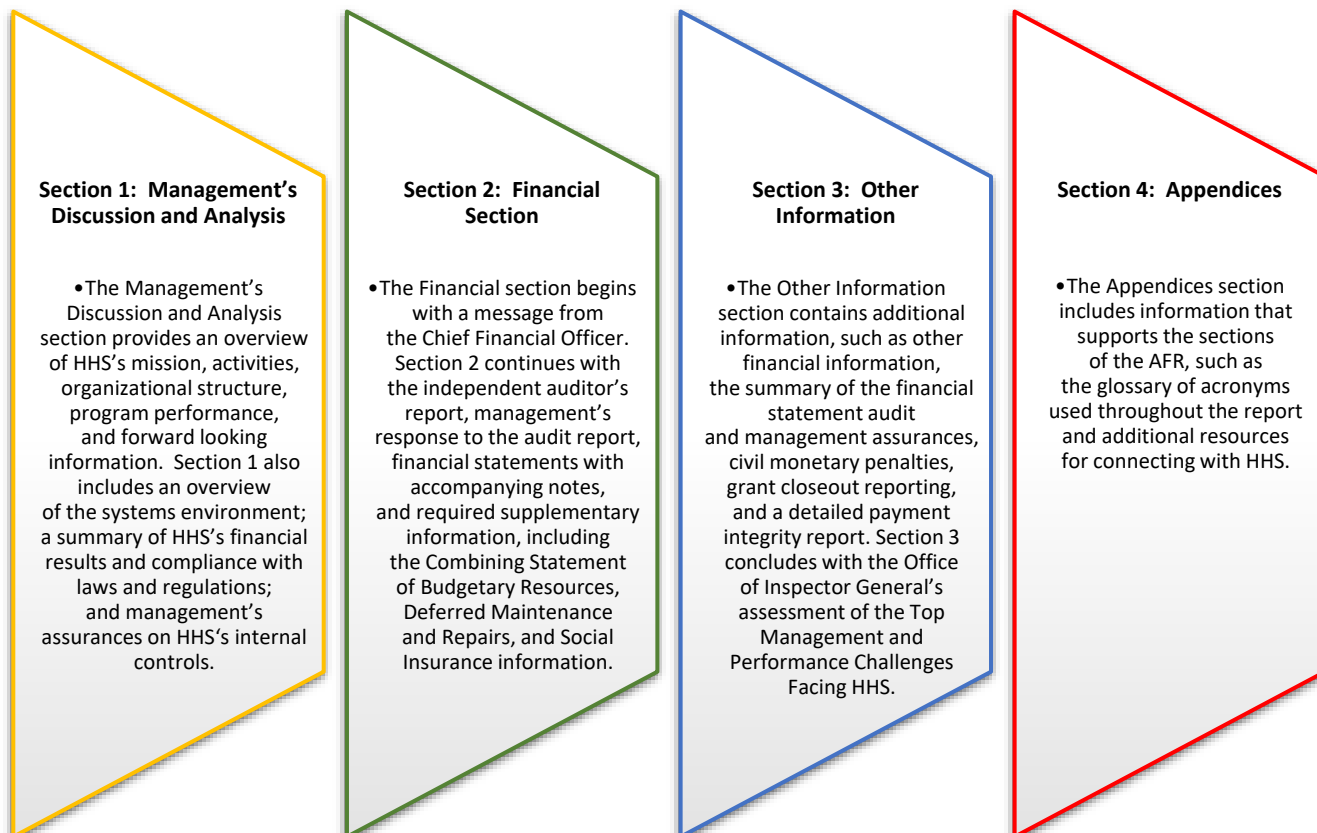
Section 1: Management's Discussion and Analysis

•The Management's Discussion and Analysis section provides an overview of HHS's mission, activities, organizational structure, program performance, and forward looking information. Section 1 also includes an overview of the systems environment; a summary of HHS's financial results and compliance with laws and regulations; and management's assurances on HHS's internal controls.

Section 2: Financial Section

•The Financial section begins with a message from the Chief Financial Officer. Section 2 continues with the independent auditor's report, management's response to the audit report, financial statements with accompanying notes, and required supplementary information, including the Combining Statement of Budgetary Resources, Deferred Maintenance and Repairs, and Social Insurance information.

Section 3: Other Information

•The Other Information section contains additional information, such as other financial information, the summary of the financial statement audit and management assurances, civil monetary penalties, grant closeout reporting, and a detailed payment integrity report. Section 3 concludes with the Office of Inspector General's assessment of the Top Management and Performance Challenges Facing HHS.

Section 4: Appendices

•The Appendices section includes information that supports the sections of the AFR, such as the glossary of acronyms used throughout the report and additional resources for connecting with HHS.